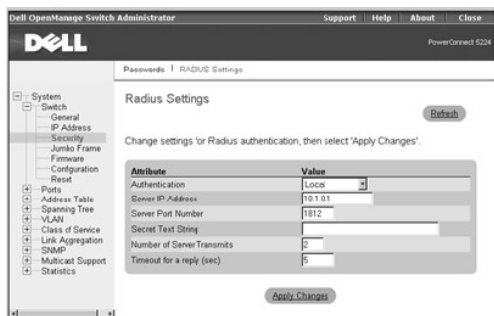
Dell OpenManage Switch Administrator

Support | Help | About | Close

DELL

PowerConnect 5224

Passwords | RADIUS Settings

System
Switch
General
IP Address
Security
Jumbo Frame
Firmware
Configuration
Reset
Ports
Address Table
Spanning Tree
VLAN
Class of Service
Link Aggregation
SNMP
Multicast Support
Statistics

Radius Settings

Refresh

Change settings 'or Radius authentication, then select 'Apply Changes'.

| Attribute | Value |
|---|---|
| Authentication | Local |
| Server IP Address | 10.1.0.1 |
| Server Port Number | 1812 |
| Secret Text String | |
| Number of ServerTransmits | 2 |
| Timeout for a reply (sec) | 5 |

Apply Changes